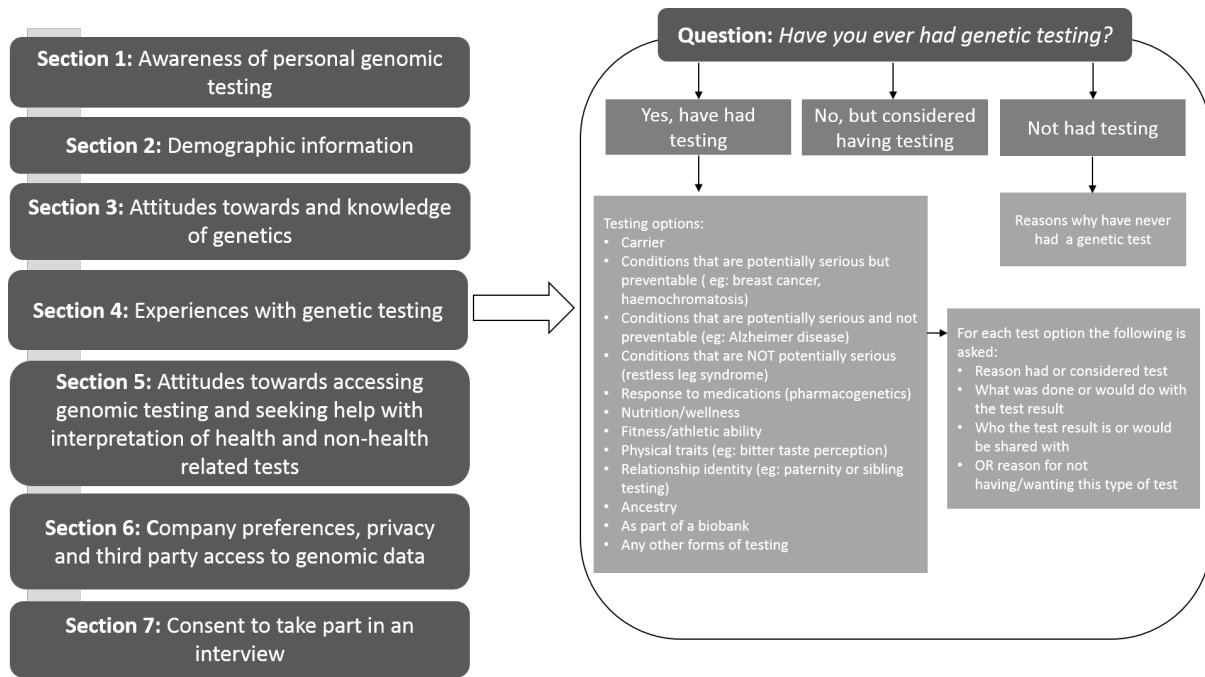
**Section 1:** Awareness of personal genomic testing

**Section 2:** Demographic information

**Section 3:** Attitudes towards and knowledge of genetics

**Section 4:** Experiences with genetic testing

**Section 5:** Attitudes towards accessing genomic testing and seeking help with interpretation of health and non-health related tests

**Section 6: C**ompany preferences, privacy and third party access to genomic data

**Section 7:** Consent to take part in an interview

**Question:** *Have you ever had genetic testing?*

Yes, have had testing

No, but considered having testing

Not had testing

Testing options:
• Carrier
• Conditions that are potentially serious but preventable ( eg: breast cancer, haemochromatosis)
• Conditions that are potentially serious and not preventable (eg: Alzheimer disease)
• Conditions that are NOT potentially serious (restless leg syndrome)
• Response to medications (pharmacogenetics)
• Nutrition/wellness
• Fitness/athletic ability
• Physical traits (eg: bitter taste perception)
• Relationship identity (eg: paternity or sibling testing)
• Ancestry
• As part of a biobank
• Any other forms of testing

Reasons why have never had a genetic test

For each test option the following is asked:
• Reason had or considered test
• What was done or would do with the test result
• Who the test result is or would be shared with
• OR reason for not having/wanting this type of test